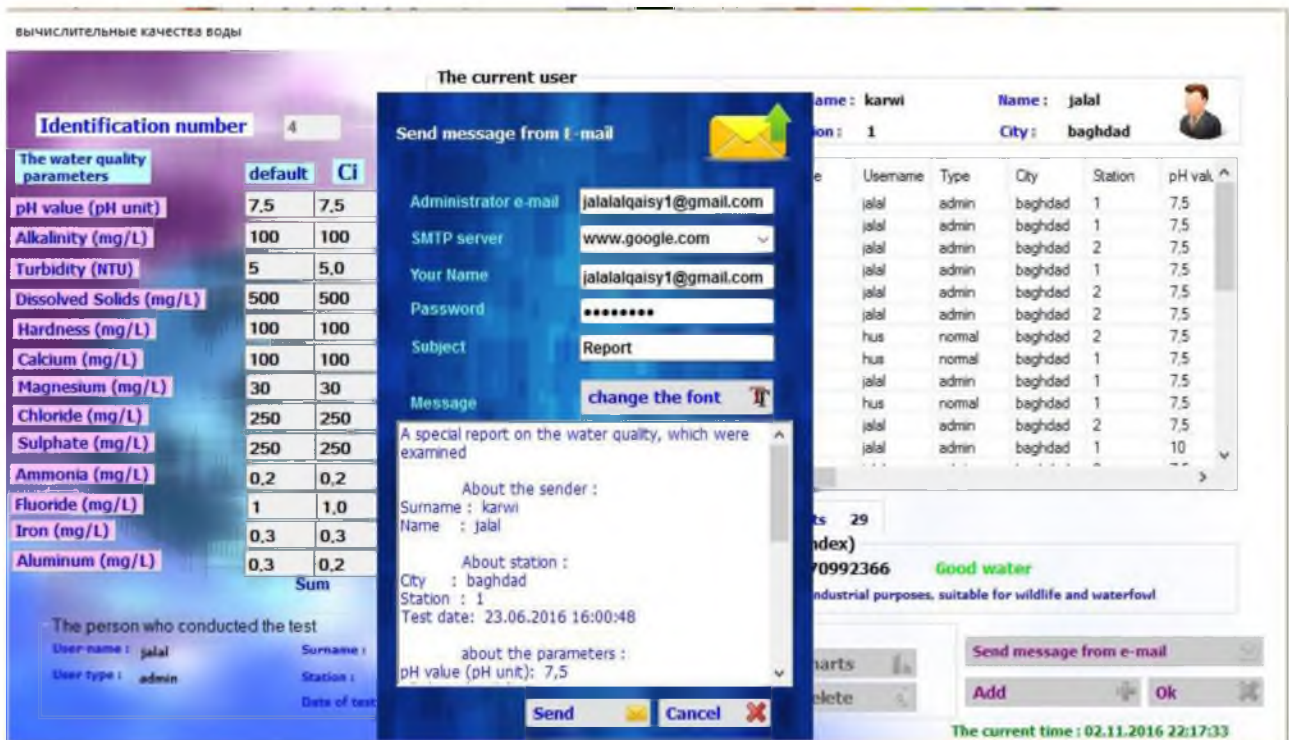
вычислительные качества воды

The current user

Identification number 4

The water quality parameters

| | default | Ci |
|---|---|---|
| pH value (pH unit) | 7,5 | 7,5 |
| Alkalinity (mg/L) | 100 | 100 |
| Turbidity (NTU) | 5 | 5,0 |
| Dissolved Solids (mg/L) | 500 | 500 |
| Hardness (mg/L) | 100 | 100 |
| Calcium (mg/L) | 100 | 100 |
| Magnesium (mg/L) | 30 | 30 |
| Chloride (mg/L) | 250 | 250 |
| Sulphate (mg/L) | 250 | 250 |
| Ammonia (mg/L) | 0,2 | 0,2 |
| Fluoride (mg/L) | 1 | 1,0 |
| Iron (mg/L) | 0,3 | 0,3 |
| Aluminum (mg/L) | 0,3 | 0,2 |

Sum

The person who conducted the test
User name : jalal
User type : admin
Surname :
Station :
Date of test

Send message from E-mail

Administrator e-mail jalalalqaisy1@gmail.com
SMTP server www.google.com
Your Name jalalalqaisy1@gmail.com
Password ••••••••
Subject Report
Message
change the font

A special report on the water quality, which were examined

About the sender :
Surname : karwi
Name : jalal

About station :
City : baghdad
Station : 1
Test date: 23.06.2016 16:00:48

about the parameters :
pH value (pH unit): 7,5

Send Cancel

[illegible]ame : karwi
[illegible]on : 1
Name : jalal
City : baghdad

| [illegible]e | Username | Type | City | Station | pH val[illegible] |
|---|---|---|---|---|---|
| | jalal | admin | baghdad | 1 | 7,5 |
| | jalal | admin | baghdad | 1 | 7,5 |
| | jalal | admin | baghdad | 2 | 7,5 |
| | jalal | admin | baghdad | 1 | 7,5 |
| | jalal | admin | baghdad | 2 | 7,5 |
| | jalal | admin | baghdad | 2 | 7,5 |
| | hus | normal | baghdad | 2 | 7,5 |
| | hus | normal | baghdad | 1 | 7,5 |
| | jalal | admin | baghdad | 1 | 7,5 |
| | hus | normal | baghdad | 1 | 7,5 |
| | jalal | admin | baghdad | 2 | 7,5 |
| | jalal | admin | baghdad | 1 | 10 |

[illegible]ts 29
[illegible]ndex)
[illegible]70992366 Good water
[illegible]ndustrial purposes, suitable for wildlife and waterfowl

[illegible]harts
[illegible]elete
Send message from e-mail
Add
Ok

The current time : 02.11.2016 22:17:33